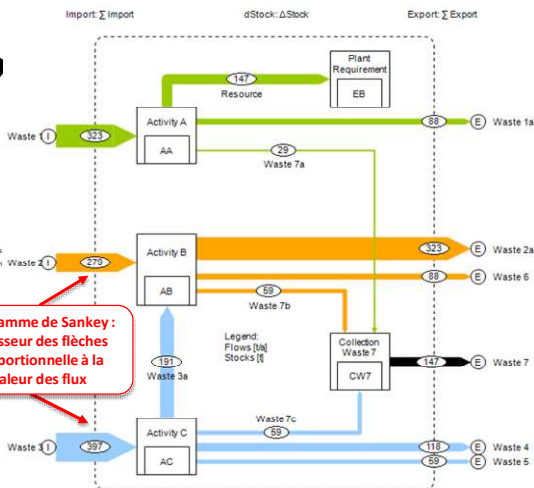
Import: ∑ Import

dStock: ΔStock

Export: ∑ Export

Plant Requirement

EB

147

Resource

Waste 1 I

323

Activity A

AA

88

E Waste 1a

29

Waste 7a

Waste 2 I

279

Activity B

AB

323

E Waste 2a

88

E Waste 6

59

Waste 7b

amme de Sankey : sseur des flèches portionnelle à la aleur des flux

Legend: Flows [t/a] Stocks [t]

Collection Waste 7

CW7

147

E Waste 7

191

Waste 3a

Waste 7c

59

Waste 3 I

397

Activity C

AC

118

E Waste 4

59

E Waste 5